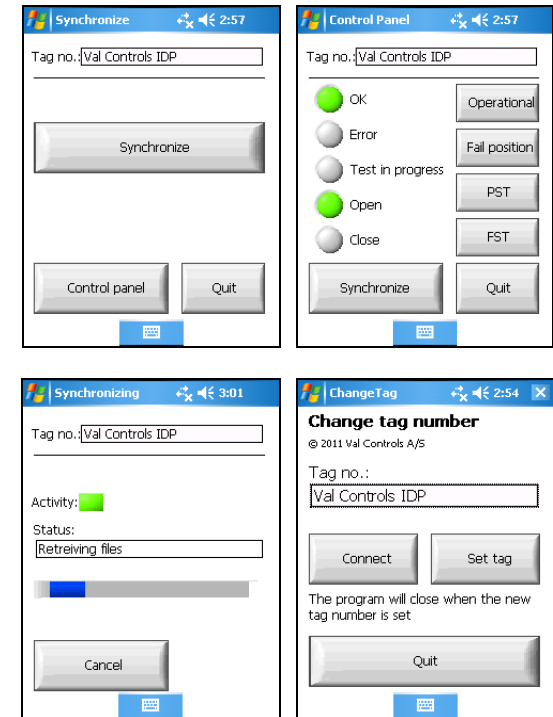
Synchronize 2:57

Tag no.: Val Controls IDP

Synchronize

Control panel

Quit

Control Panel 2:57

Tag no.: Val Controls IDP

OK

Error

Test in progress

Open

Close

Operational

Fail position

PST

FST

Synchronize

Quit

Synchronizing 3:01

Tag no.: Val Controls IDP

Activity:

Status:

Retreiving files

Cancel

ChangeTag 2:54

Change tag number

© 2011 Val Controls A/S

Tag no.:

Val Controls IDP

Connect

Set tag

The program will close when the new tag number is set

Quit